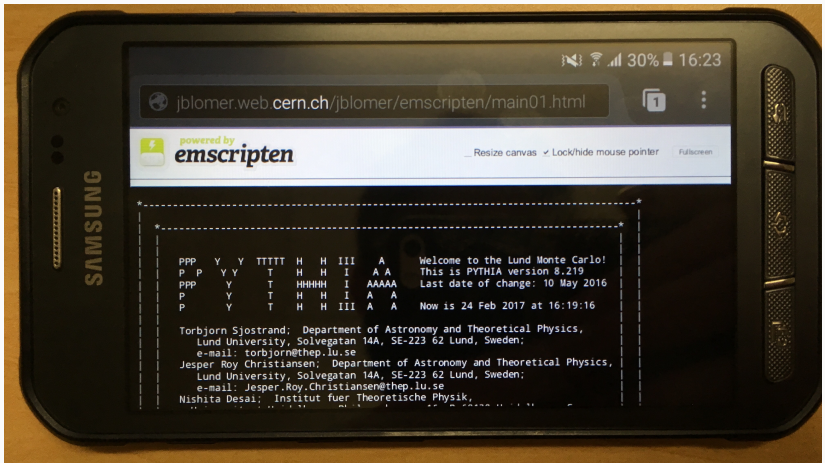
SAMSUNG

30% 16:23

jblomer.web.cern.ch/jblomer/emscripten/main01.html

1

powered by
emscripten

Resize canvas Lock/hide mouse pointer Fullscreen

PPP Y Y TTTTT H H III A Welcome to the Lund Monte Carlo!
P P Y Y T H H I A A This is PYTHIA version 8.219
PPP Y T HHHHH I AAAAA Last date of change: 10 May 2016
P Y T H H I A A
P Y T H H III A A Now is 24 Feb 2017 at 16:19:16

Torbjorn Sjostrand; Department of Astronomy and Theoretical Physics, Lund University, Solvegatan 14A, SE-223 62 Lund, Sweden;
e-mail: torbjorn@thep.lu.se
Jesper Roy Christiansen; Department of Astronomy and Theoretical Physics, Lund University, Solvegatan 14A, SE-223 62 Lund, Sweden;
e-mail: Jesper.Roy.Christiansen@thep.lu.se
Nishita Desai; Institut fuer Theoretische Physik,
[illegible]